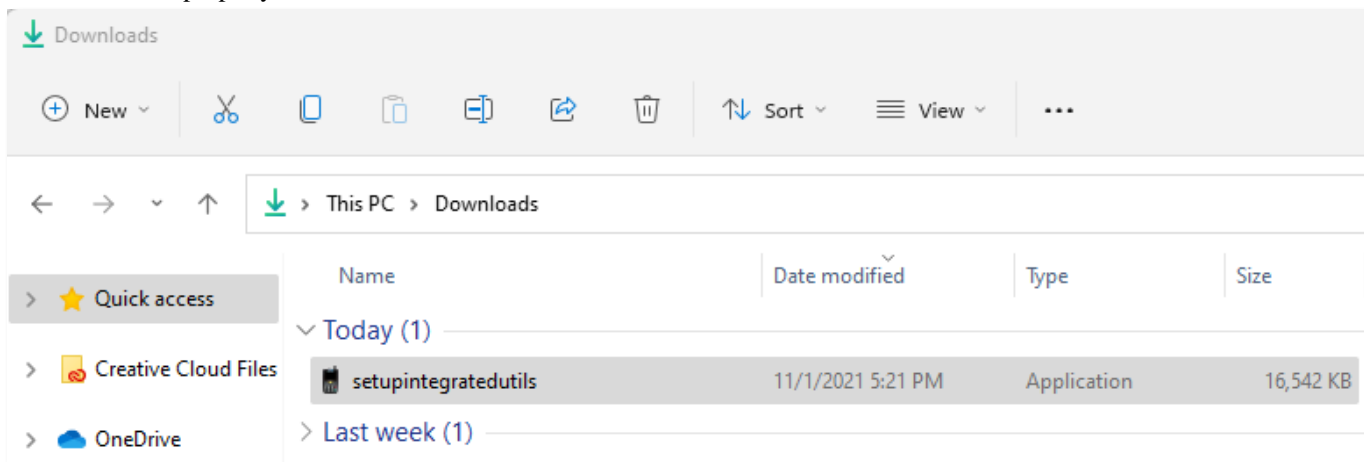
Downloads

New

Sort

View

...

This PC > Downloads

Quick access

Creative Cloud Files

OneDrive

| Name | Date modified | Type | Size |
|---|---|---|---|
| Today (1) | | | |
| setupintegratedutils | 11/1/2021 5:21 PM | Application | 16,542 KB |
| Last week (1) | | | |